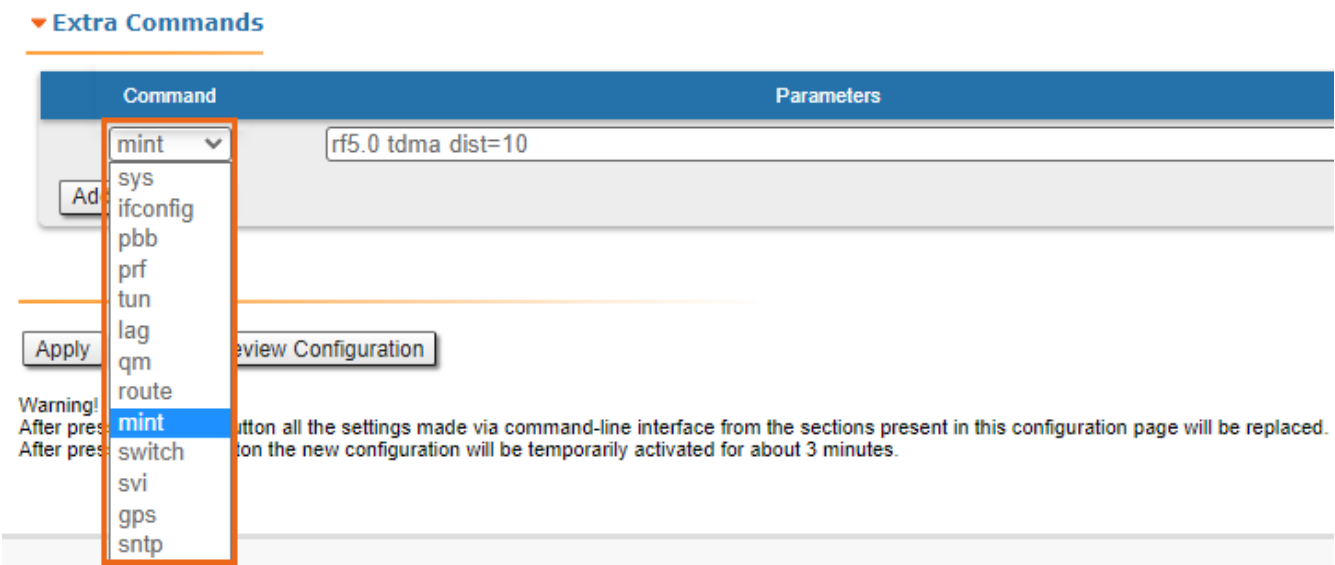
Extra Commands

| Command | Parameters |
|---|---|
| mint | rf5.0 tdma dist=10 |

sys
ifconfig
pbb
prf
tun
lag
qm
route
mint
switch
svi
gps
sntp

Ad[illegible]

Apply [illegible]eview Configuration

Warning!
After pres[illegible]utton all the settings made via command-line interface from the sections present in this configuration page will be replaced.
After pres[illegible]ton the new configuration will be temporarily activated for about 3 minutes.